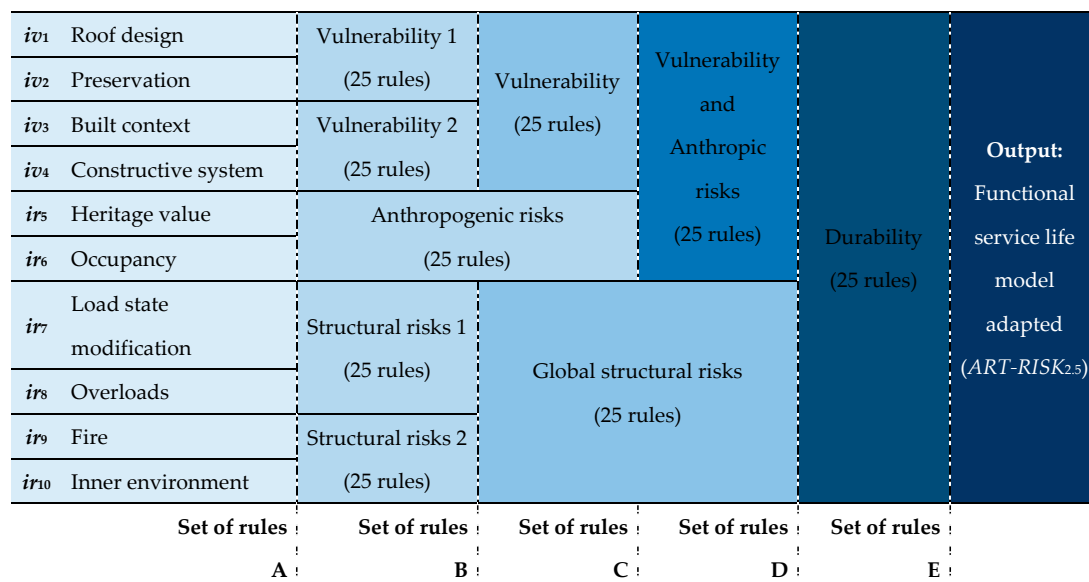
| | | | | | | |
|---|---|---|---|---|---|---|
| $iv_1$ | Roof design | Vulnerability 1 (25 rules) | Vulnerability (25 rules) | Vulnerability and Anthropic risks (25 rules) | Durability (25 rules) | **Output:** Functional service life model adapted (*ART-RISK*2.5) |
| $iv_2$ | Preservation | | | | | |
| $iv_3$ | Built context | Vulnerability 2 (25 rules) | | | | |
| $iv_4$ | Constructive system | | | | | |
| $ir_5$ | Heritage value | Anthropogenic risks (25 rules) | | | | |
| $ir_6$ | Occupancy | | | | | |
| $ir_7$ | Load state modification | Structural risks 1 (25 rules) | Global structural risks (25 rules) | | | |
| $ir_8$ | Overloads | | | | | |
| $ir_9$ | Fire | Structural risks 2 (25 rules) | | | | |
| $ir_{10}$ | Inner environment | | | | | |

**Set of rules A** **Set of rules B** **Set of rules C** **Set of rules D** **Set of rules E**